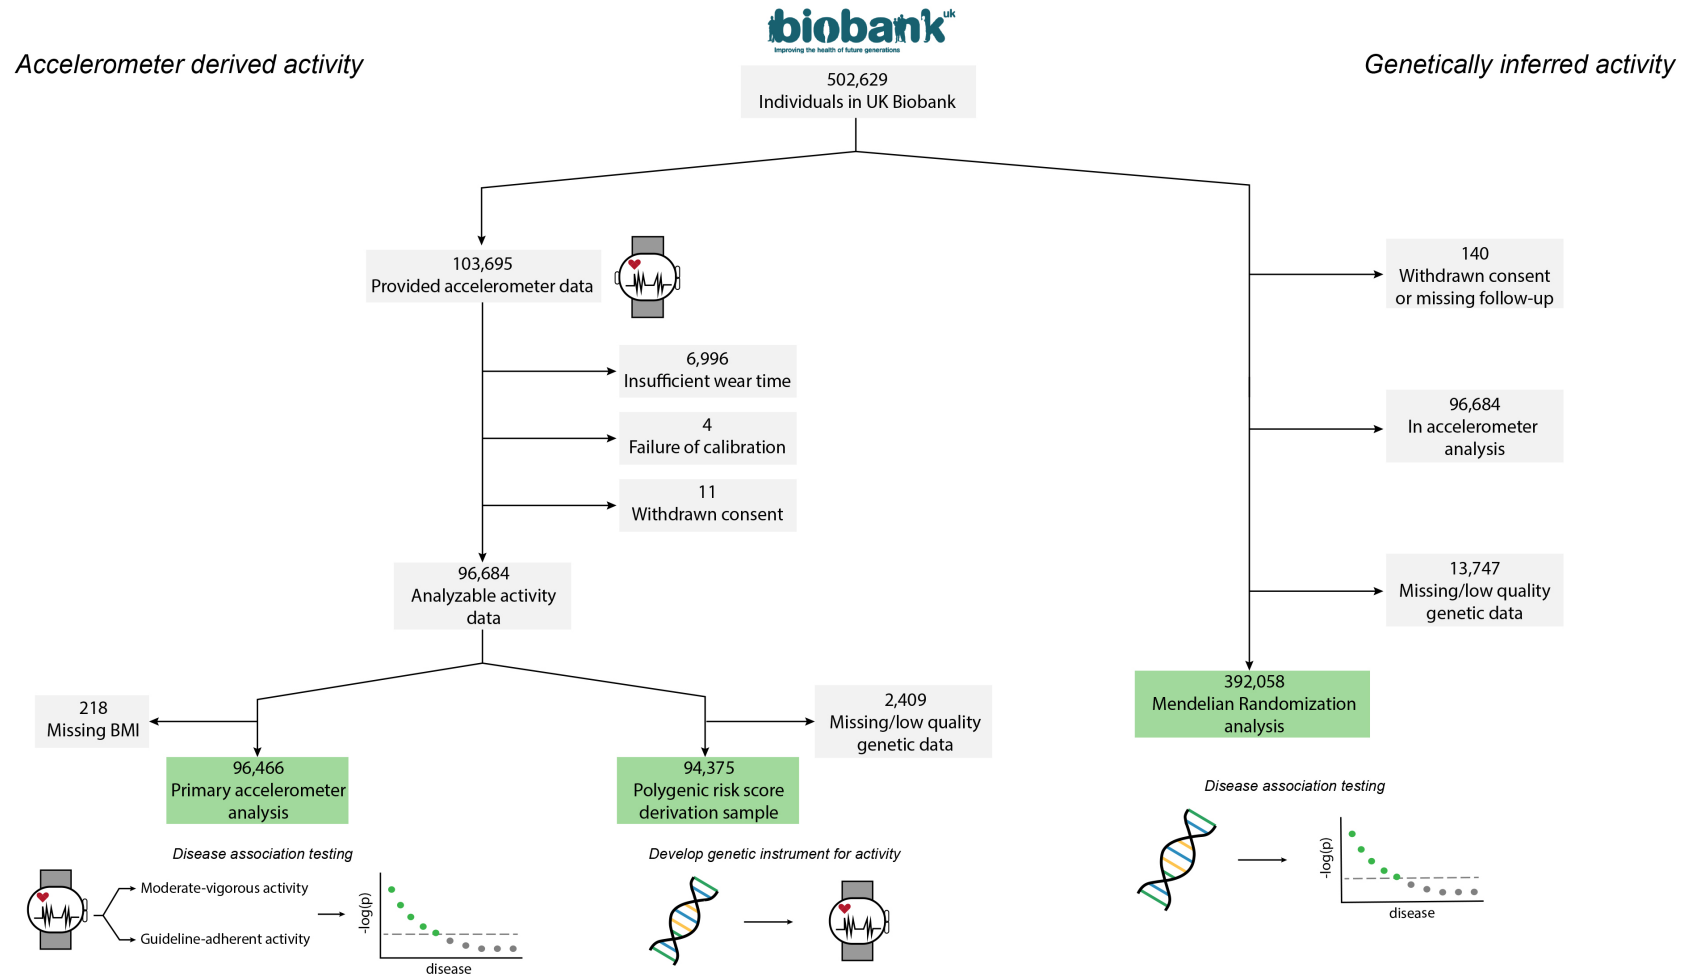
biobank uk
Improving the health of future generations

Accelerometer derived activity

Genetically inferred activity

502,629
Individuals in UK Biobank

103,695
Provided accelerometer data

6,996
Insufficient wear time

4
Failure of calibration

11
Withdrawn consent

96,684
Analyzable activity data

218
Missing BMI

96,466
Primary accelerometer analysis

2,409
Missing/low quality genetic data

94,375
Polygenic risk score derivation sample

140
Withdrawn consent or missing follow-up

96,684
In accelerometer analysis

13,747
Missing/low quality genetic data

392,058
Mendelian Randomization analysis

Disease association testing

Moderate-vigorous activity

Guideline-adherent activity

-log(p)

disease

Develop genetic instrument for activity

Disease association testing

-log(p)

disease